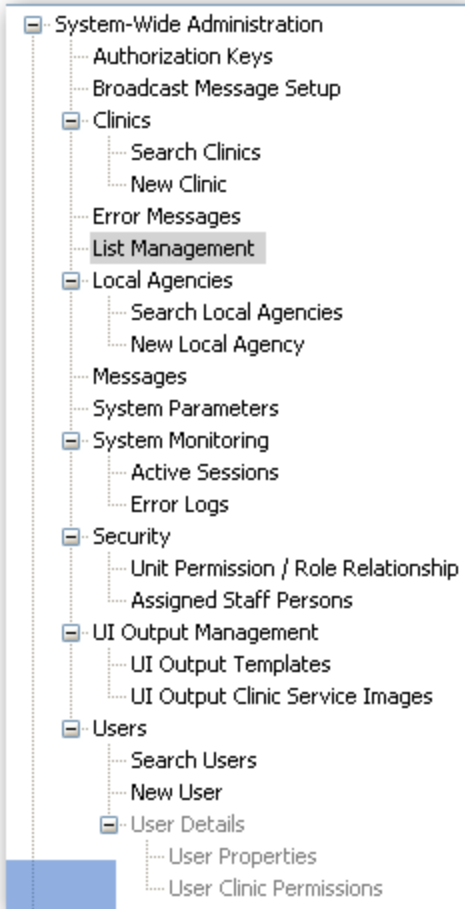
System-Wide Administration
Authorization Keys
Broadcast Message Setup
Clinics
Search Clinics
New Clinic
Error Messages
List Management
Local Agencies
Search Local Agencies
New Local Agency
Messages
System Parameters
System Monitoring
Active Sessions
Error Logs
Security
Unit Permission / Role Relationship
Assigned Staff Persons
UI Output Management
UI Output Templates
UI Output Clinic Service Images
Users
Search Users
New User
User Details
User Properties
User Clinic Permissions